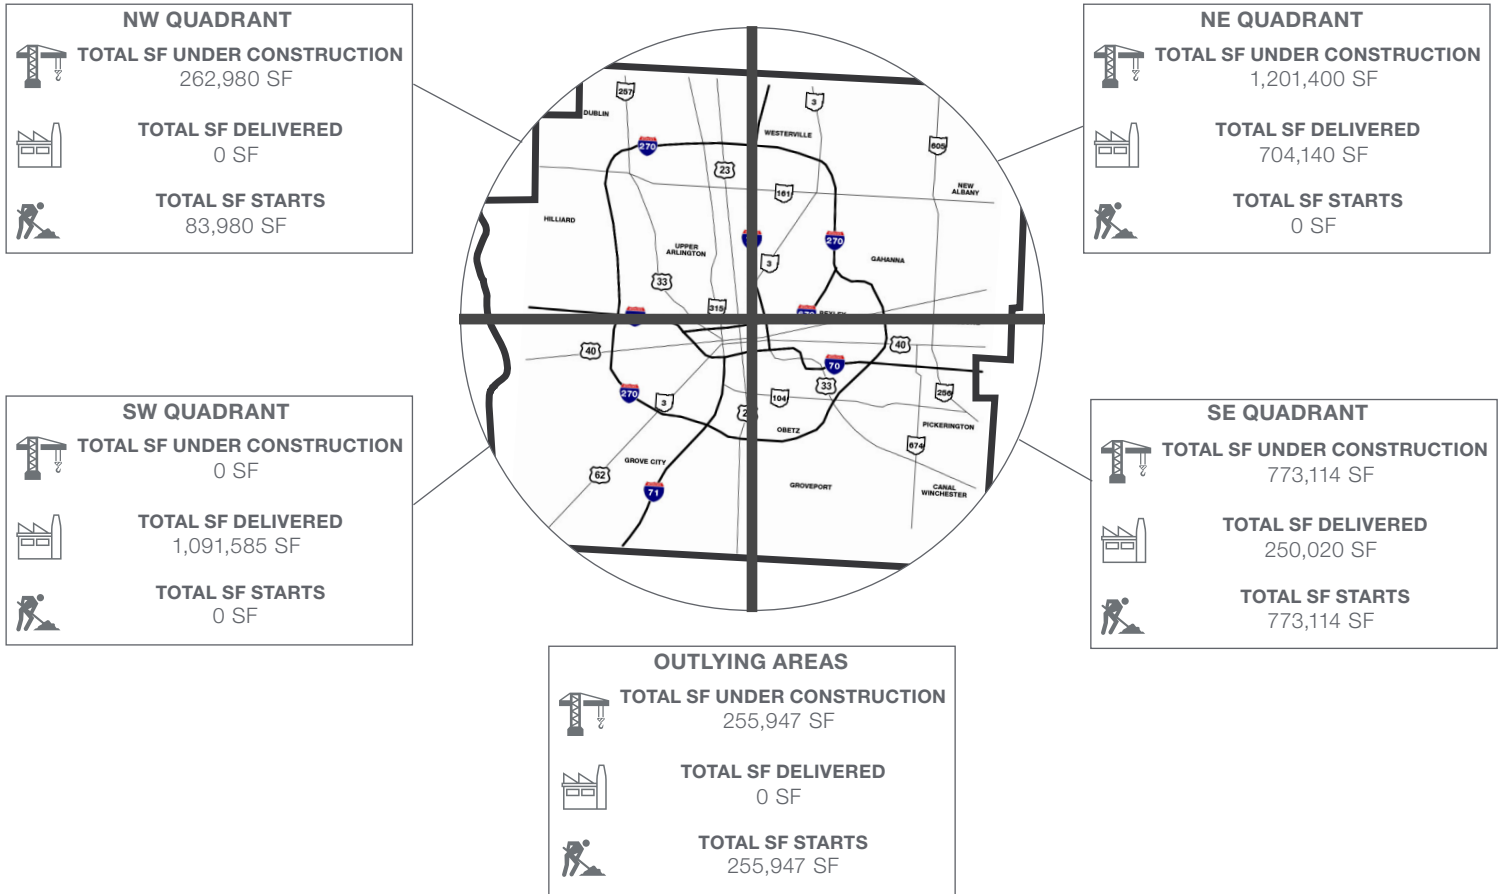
NW QUADRANT
TOTAL SF UNDER CONSTRUCTION
262,980 SF
TOTAL SF DELIVERED
0 SF
TOTAL SF STARTS
83,980 SF

NE QUADRANT
TOTAL SF UNDER CONSTRUCTION
1,201,400 SF
TOTAL SF DELIVERED
704,140 SF
TOTAL SF STARTS
0 SF

257
DUBLIN
270
3
WESTERVILLE
605
23
161
NEW ALBANY
HILLIARD
UPPER ARLINGTON
270
3
GAHANNA
33
315
BEXLEY
40
40
70
33
256
270
3
104
OBETZ
PICKERINGTON
674
GROVE CITY
62
71
GROVEPORT
CANAL WINCHESTER

SW QUADRANT
TOTAL SF UNDER CONSTRUCTION
0 SF
TOTAL SF DELIVERED
1,091,585 SF
TOTAL SF STARTS
0 SF

SE QUADRANT
TOTAL SF UNDER CONSTRUCTION
773,114 SF
TOTAL SF DELIVERED
250,020 SF
TOTAL SF STARTS
773,114 SF

OUTLYING AREAS
TOTAL SF UNDER CONSTRUCTION
255,947 SF
TOTAL SF DELIVERED
0 SF
TOTAL SF STARTS
255,947 SF